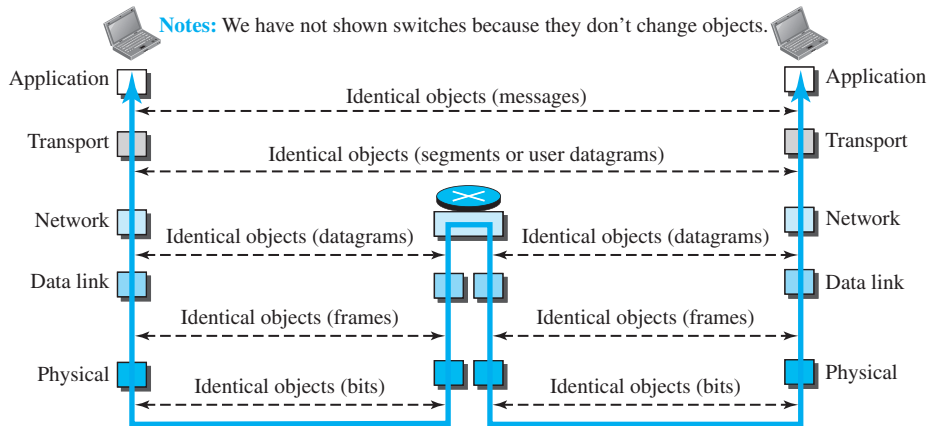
Notes: We have not shown switches because they don't change objects.

Application

Application

Identical objects (messages)

Transport

Transport

Identical objects (segments or user datagrams)

Network

Network

Identical objects (datagrams)

Identical objects (datagrams)

Data link

Data link

Identical objects (frames)

Identical objects (frames)

Physical

Physical

Identical objects (bits)

Identical objects (bits)